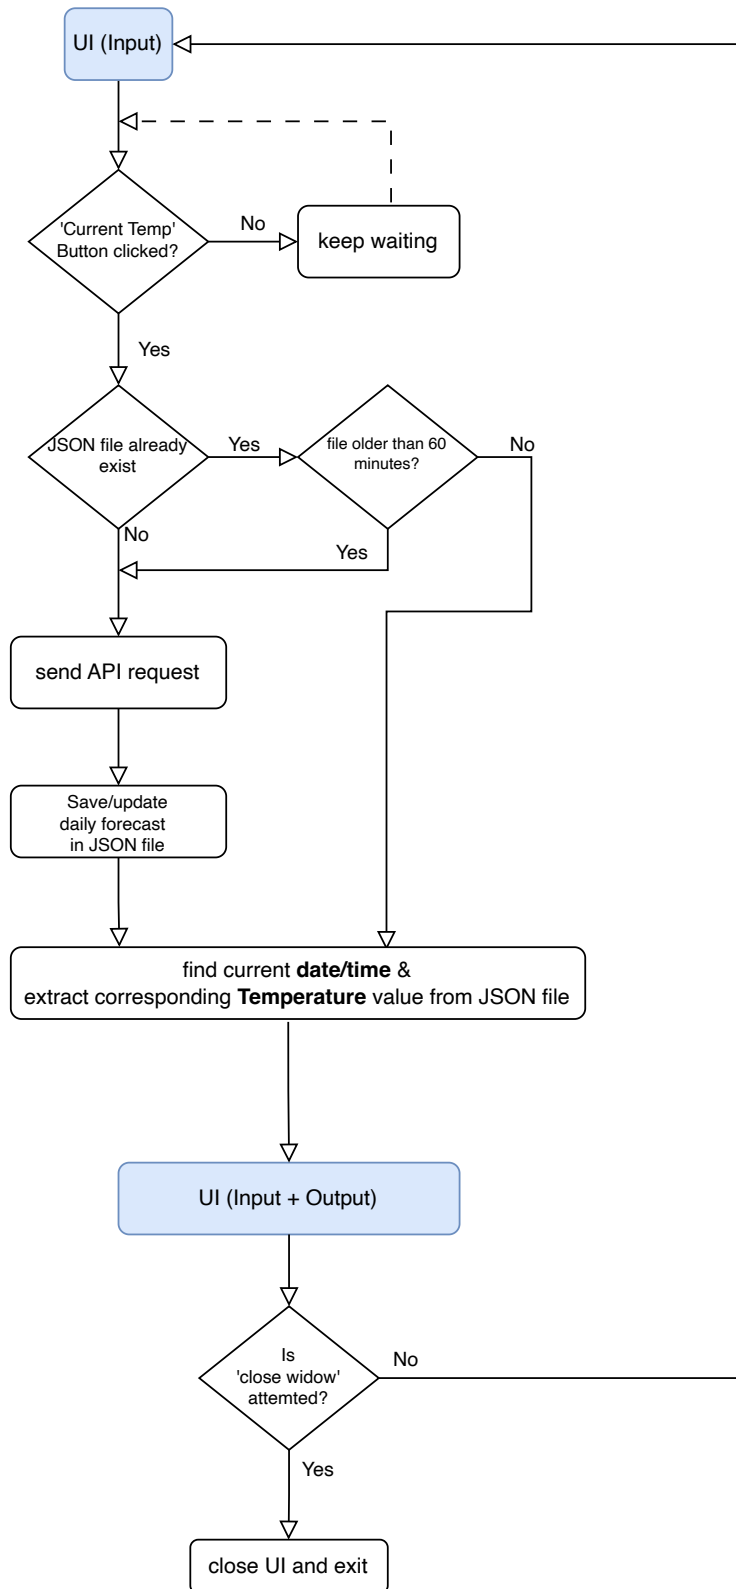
UI (Input)

'Current Temp' Button clicked?

No

keep waiting

Yes

JSON file already exist

Yes

file older than 60 minutes?

No

No

Yes

send API request

Save/update daily forecast in JSON file

find current **date/time** & extract corresponding **Temperature** value from JSON file

UI (Input + Output)

Is 'close widow' attemted?

No

Yes

close UI and exit